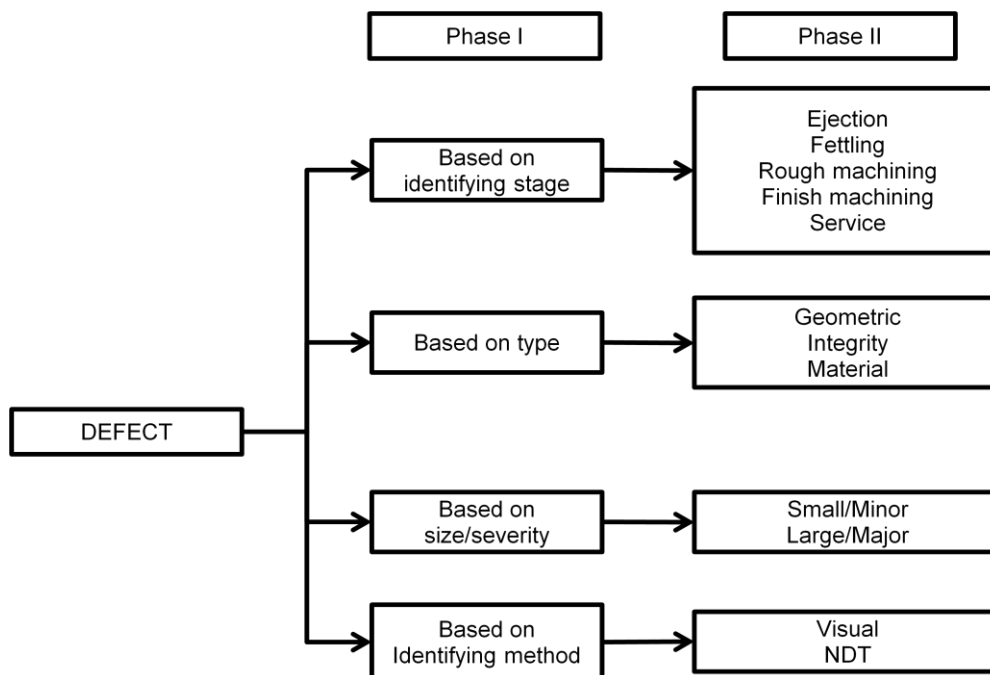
Phase I

Phase II

DEFECT

Based on identifying stage

Ejection
Fettling
Rough machining
Finish machining
Service

Based on type

Geometric
Integrity
Material

Based on size/severity

Small/Minor
Large/Major

Based on Identifying method

Visual
NDT